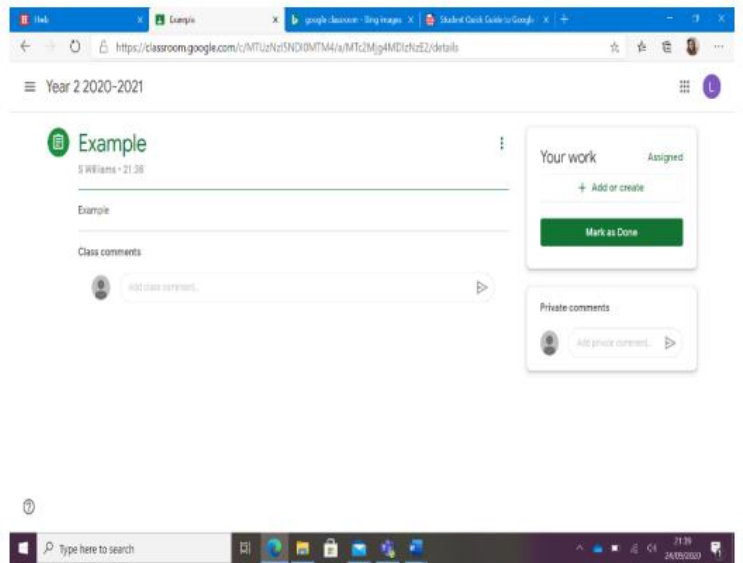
Web ×
Example ×
google classroom - Bing Images ×
Student Quick Guide to Google ×
+

https://classroom.google.com/c/MTUzNzI5NDI0MTM4/a/MTc2Mjg4MDIzNzE2/details

Year 2 2020-2021

L

Example

S Williams • 21:38

Example

Class comments

Add class comment...

Your work

Assigned

+ Add or create

Mark as Done

Private comments

Add private comment...

Type here to search

21:39
24/09/2020